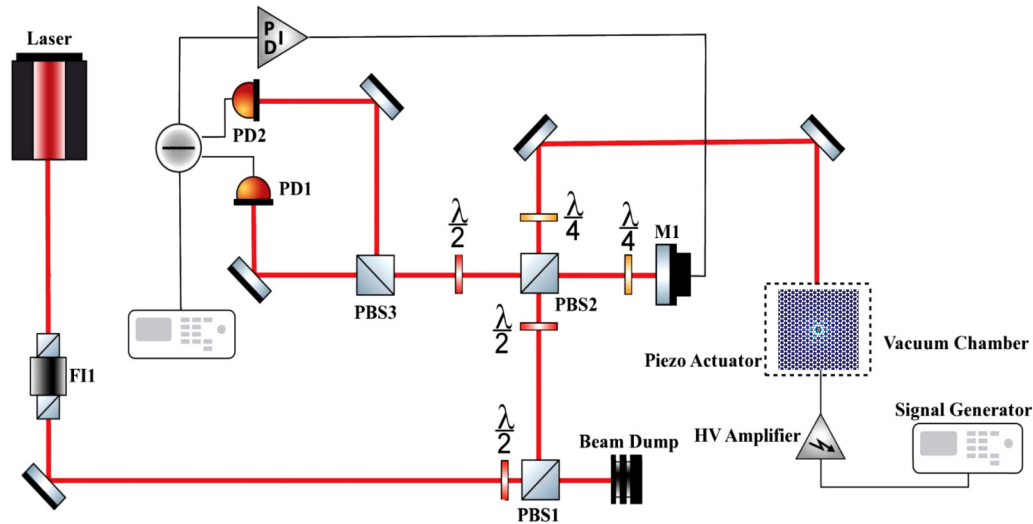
Laser

P
I
D

PD2

PD1

$\frac{\lambda}{2}$

$\frac{\lambda}{4}$

$\frac{\lambda}{4}$

M1

PBS3

PBS2

$\frac{\lambda}{2}$

FI1

Piezo Actuator

Vacuum Chamber

HV Amplifier

Signal Generator

$\frac{\lambda}{2}$

Beam Dump

PBS1